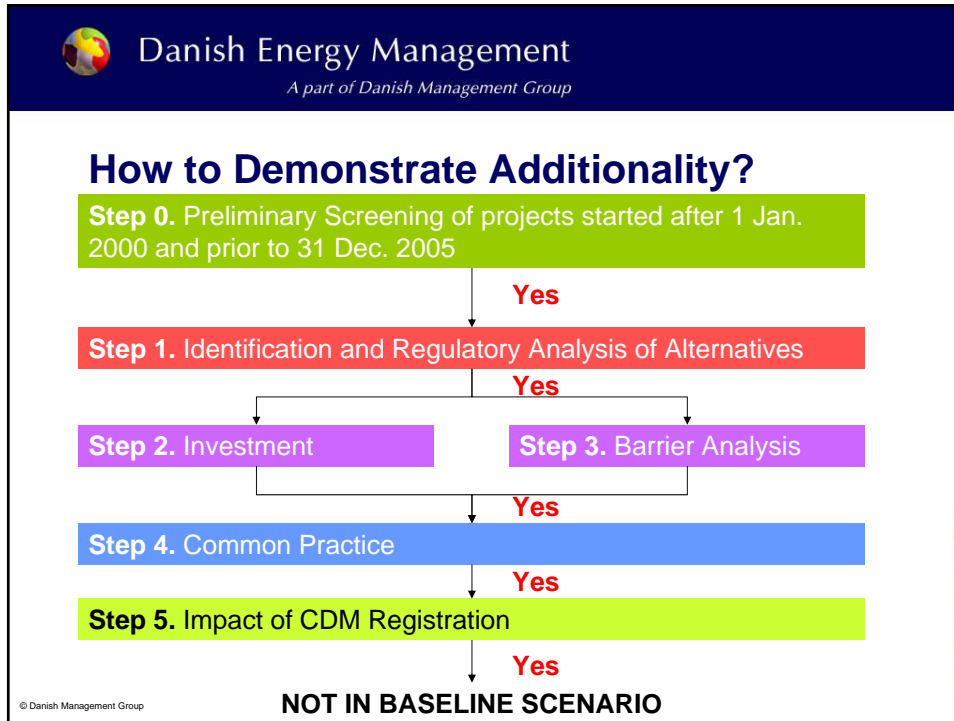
Danish Energy Management
A part of Danish Management Group

How to Demonstrate Additionality?

Step 0. Preliminary Screening of projects started after 1 Jan. 2000 and prior to 31 Dec. 2005

Yes

Step 1. Identification and Regulatory Analysis of Alternatives

Yes

Step 2. Investment

Step 3. Barrier Analysis

Yes

Step 4. Common Practice

Yes

Step 5. Impact of CDM Registration

Yes

NOT IN BASELINE SCENARIO

© Danish Management Group